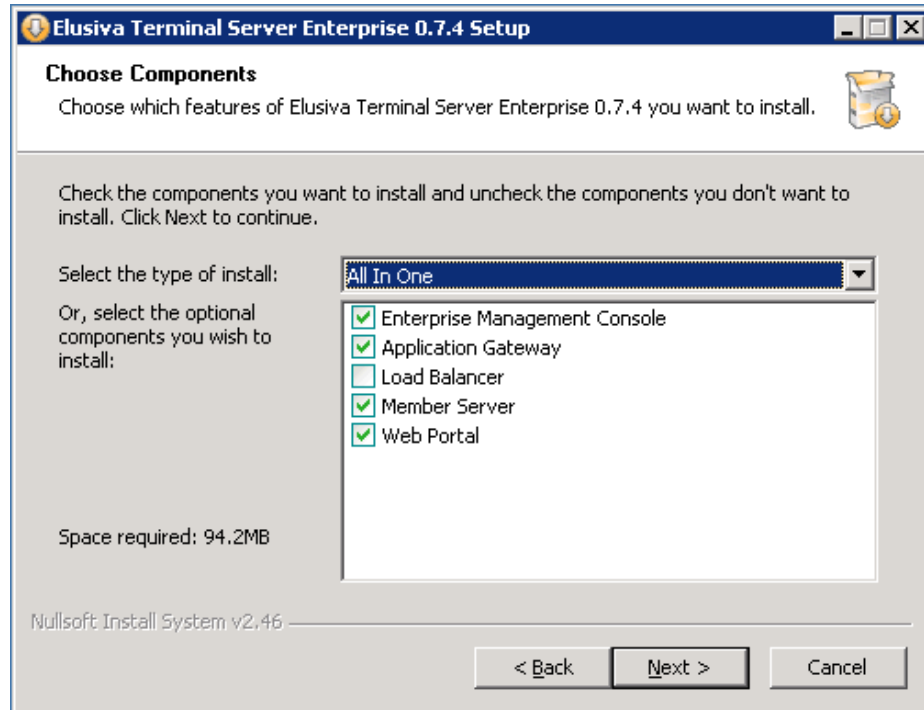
Elusiva Terminal Server Enterprise 0.7.4 Setup

Choose Components

Choose which features of Elusiva Terminal Server Enterprise 0.7.4 you want to install.

Check the components you want to install and uncheck the components you don't want to install. Click Next to continue.

Select the type of install: All In One

Or, select the optional components you wish to install:

Enterprise Management Console
Application Gateway
Load Balancer
Member Server
Web Portal

Space required: 94.2MB

Nullsoft Install System v2.46

< Back
Next >
Cancel